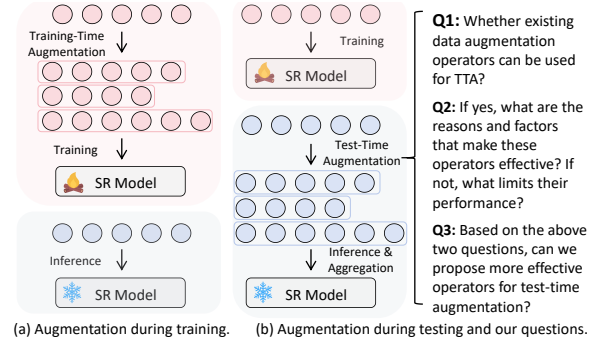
Training-Time Augmentation

Training

SR Model

Inference

SR Model

Training

SR Model

Test-Time Augmentation

Inference & Aggregation

SR Model

**Q1:** Whether existing data augmentation operators can be used for TTA?

**Q2:** If yes, what are the reasons and factors that make these operators effective? If not, what limits their performance?

**Q3:** Based on the above two questions, can we propose more effective operators for test-time augmentation?

(a) Augmentation during training.

(b) Augmentation during testing and our questions.